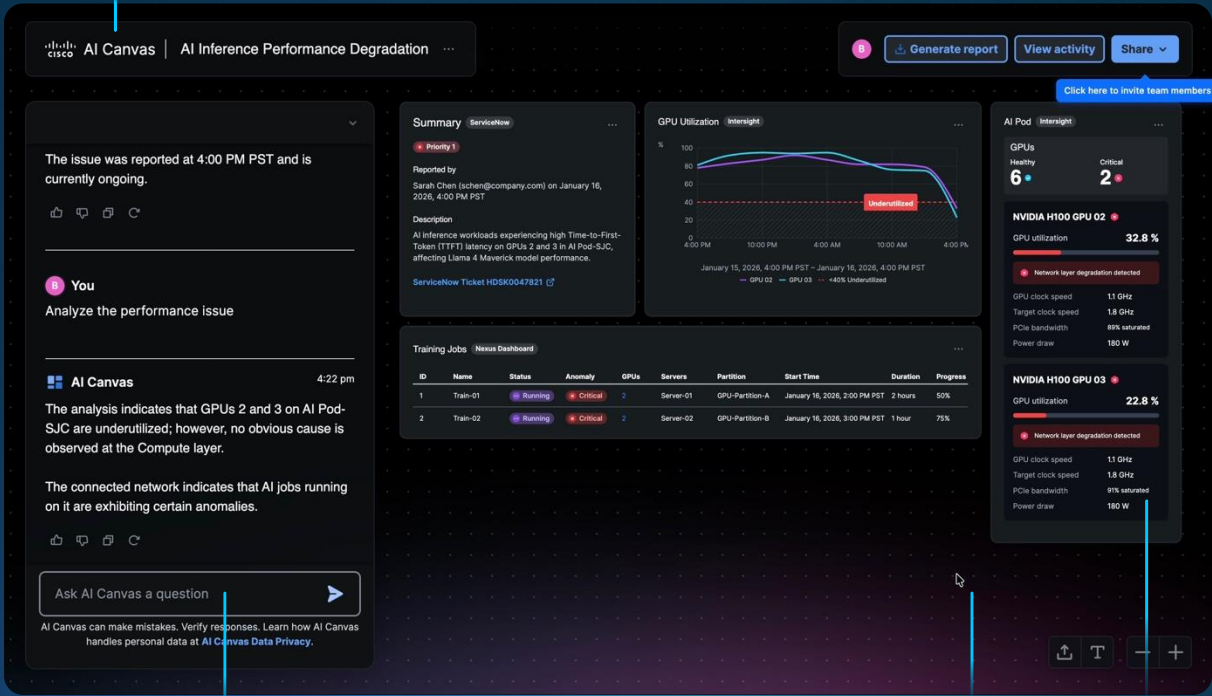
cisco AI Canvas | AI Inference Performance Degradation ···

B Generate report View activity Share

Click here to invite team members

The issue was reported at 4:00 PM PST and is currently ongoing.

B You
Analyze the performance issue

AI Canvas 4:22 pm
The analysis indicates that GPUs 2 and 3 on AI Pod-SJC are underutilized; however, no obvious cause is observed at the Compute layer.

The connected network indicates that AI jobs running on it are exhibiting certain anomalies.

Ask AI Canvas a question

AI Canvas can make mistakes. Verify responses. Learn how AI Canvas handles personal data at AI Canvas Data Privacy.

Summary ServiceNow ···
Priority 1
Reported by
Sarah Chen (schen@company.com) on January 16, 2026, 4:00 PM PST
Description
AI inference workloads experiencing high Time-to-First-Token (TTFT) latency on GPUs 2 and 3 in AI Pod-SJC, affecting Llama 4 Maverick model performance.
ServiceNow Ticket HDSK0047821

GPU Utilization Intersight ···
%
100
80
60
40
20
0
Underutilized
4:00 PM 10:00 PM 4:00 AM 10:00 AM 4:00 PM
January 15, 2026, 4:00 PM PST – January 16, 2026, 4:00 PM PST
GPU 02 GPU 03 <40% Underutilized

AI Pod Intersight ···
GPUs
Healthy 6
Critical 2

NVIDIA H100 GPU 02
GPU utilization 32.8 %
Network layer degradation detected
GPU clock speed 1.1 GHz
Target clock speed 1.8 GHz
PCIe bandwidth 89% saturated
Power draw 180 W

NVIDIA H100 GPU 03
GPU utilization 22.8 %
Network layer degradation detected
GPU clock speed 1.1 GHz
Target clock speed 1.8 GHz
PCIe bandwidth 91% saturated
Power draw 180 W

Training Jobs Nexus Dashboard ···

| ID | Name | Status | Anomaly | GPUs | Servers | Partition | Start Time | Duration | Progress |
|---|---|---|---|---|---|---|---|---|---|
| 1 | Train-01 | Running | Critical | 2 | Server-01 | GPU-Partition-A | January 16, 2026, 2:00 PM PST | 2 hours | 50% |
| 2 | Train-02 | Running | Critical | 2 | Server-02 | GPU-Partition-B | January 16, 2026, 3:00 PM PST | 1 hour | 75% |